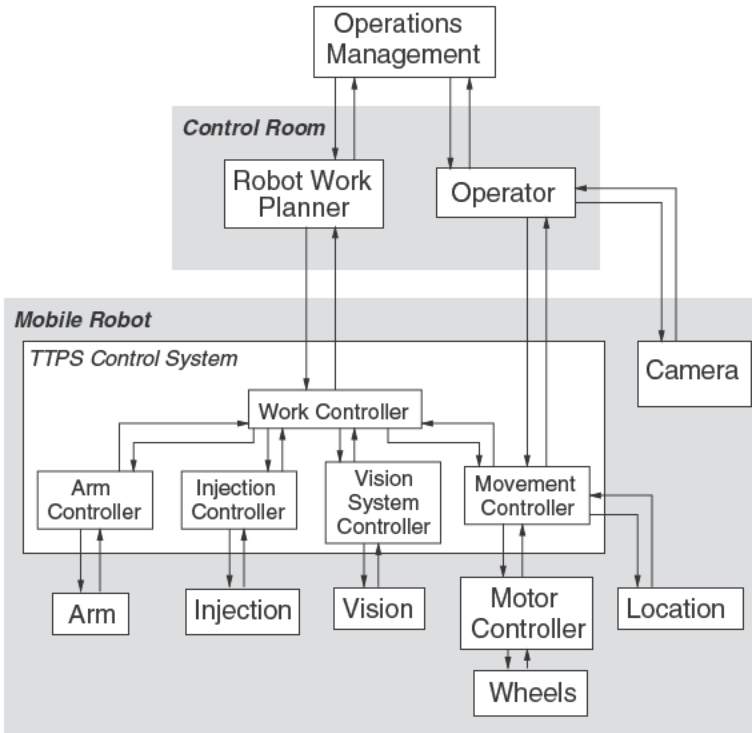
Operations Management

Control Room

Robot Work Planner

Operator

Mobile Robot

TTPS Control System

Camera

Work Controller

Arm Controller

Injection Controller

Vision System Controller

Movement Controller

Arm

Injection

Vision

Motor Controller

Location

Wheels